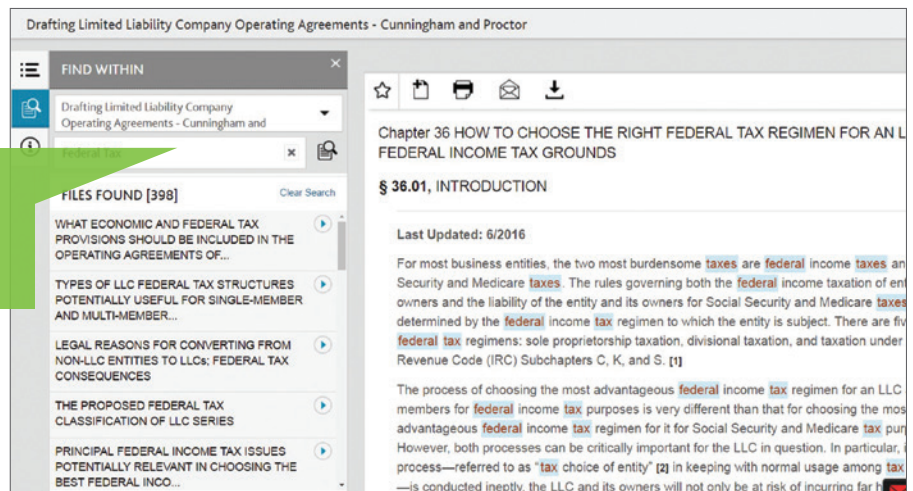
Drafting Limited Liability Company Operating Agreements - Cunningham and Proctor

FIND WITHIN

Drafting Limited Liability Company Operating Agreements - Cunningham and

Federal Tax

FILES FOUND [398]

Clear Search

WHAT ECONOMIC AND FEDERAL TAX PROVISIONS SHOULD BE INCLUDED IN THE OPERATING AGREEMENTS OF...

TYPES OF LLC FEDERAL TAX STRUCTURES POTENTIALLY USEFUL FOR SINGLE-MEMBER AND MULTI-MEMBER...

LEGAL REASONS FOR CONVERTING FROM NON-LLC ENTITIES TO LLCs; FEDERAL TAX CONSEQUENCES

THE PROPOSED FEDERAL TAX CLASSIFICATION OF LLC SERIES

PRINCIPAL FEDERAL INCOME TAX ISSUES POTENTIALLY RELEVANT IN CHOOSING THE BEST FEDERAL INCO...

Chapter 36 HOW TO CHOOSE THE RIGHT FEDERAL TAX REGIMEN FOR AN L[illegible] FEDERAL INCOME TAX GROUNDS

§ 36.01, INTRODUCTION

Last Updated: 6/2016

For most business entities, the two most burdensome taxes are federal income taxes an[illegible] Security and Medicare taxes. The rules governing both the federal income taxation of ent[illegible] owners and the liability of the entity and its owners for Social Security and Medicare taxes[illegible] determined by the federal income tax regimen to which the entity is subject. There are fiv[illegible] federal tax regimens: sole proprietorship taxation, divisional taxation, and taxation under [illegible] Revenue Code (IRC) Subchapters C, K, and S. [1]

The process of choosing the most advantageous federal income tax regimen for an LLC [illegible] members for federal income tax purposes is very different than that for choosing the mos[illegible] advantageous federal income tax regimen for it for Social Security and Medicare tax pur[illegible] However, both processes can be critically important for the LLC in question. In particular, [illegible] process—referred to as "tax choice of entity" [2] in keeping with normal usage among tax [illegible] —is conducted ineptly, the LLC and its owners will not only be at risk of incurring far h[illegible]